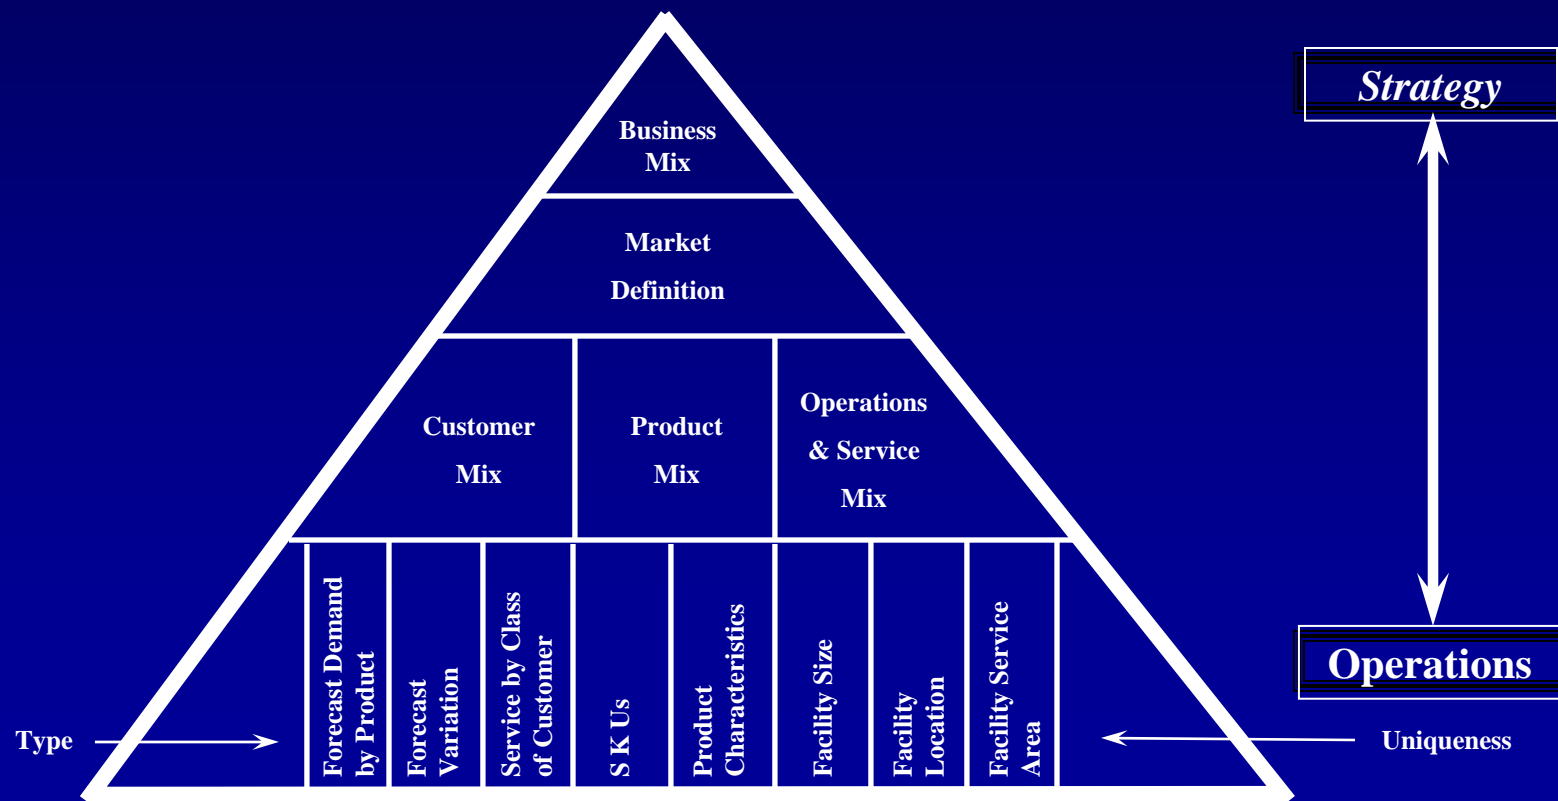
Business Mix

Market Definition

Customer Mix

Product Mix

Operations & Service Mix

Forecast Demand by Product

Forecast Variation

Service by Class of Customer

S K Us

Product Characteristics

Facility Size

Facility Location

Facility Service Area

Type

Uniqueness

Strategy

Operations